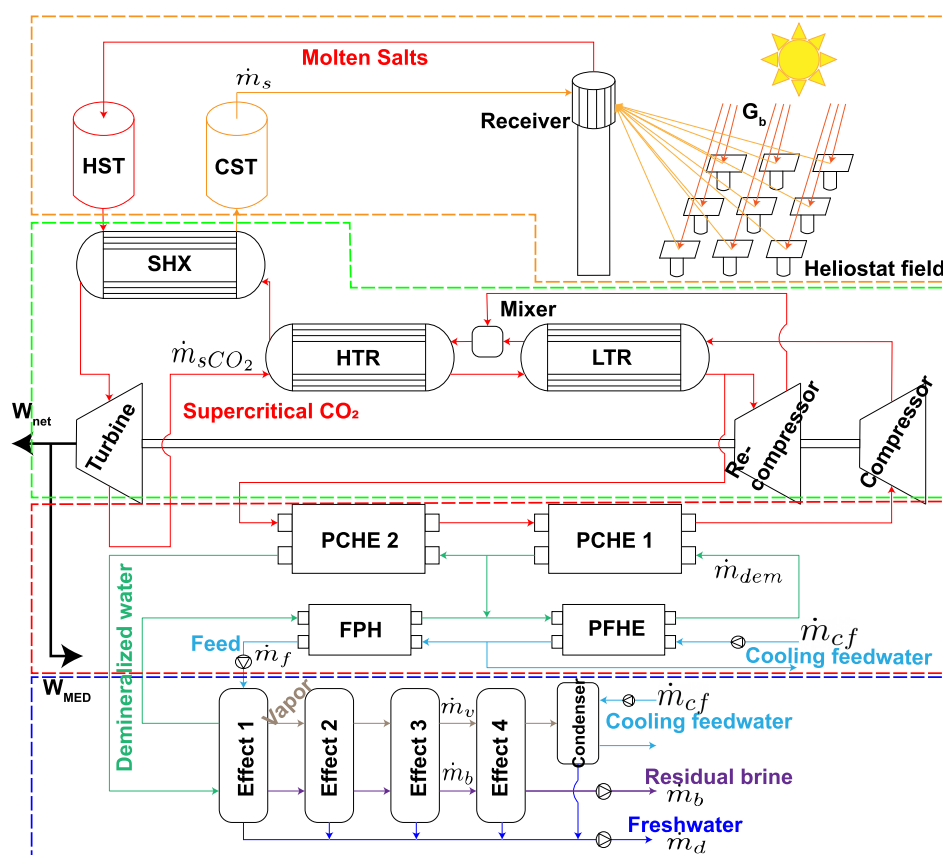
Molten Salts
$\dot{m}_s$
Receiver
$G_b$
HST
CST
Heliostat field
SHX
Mixer
$\dot{m}_{sCO_2}$
HTR
LTR
$W_{net}$
Supercritical CO₂
Turbine
Re-compressor
Compressor
PCHE 2
PCHE 1
$\dot{m}_{dem}$
Demineralized water
FPH
PFHE
$\dot{m}_{cf}$
Feed
$\dot{m}_f$
Cooling feedwater
$W_{MED}$
Vapor
$\dot{m}_{cf}$
Effect 1
Effect 2
Effect 3
$\dot{m}_v$
Effect 4
Condenser
Cooling feedwater
$\dot{m}_b$
Residual brine
$\dot{m}_b$
Freshwater
$\dot{m}_d$